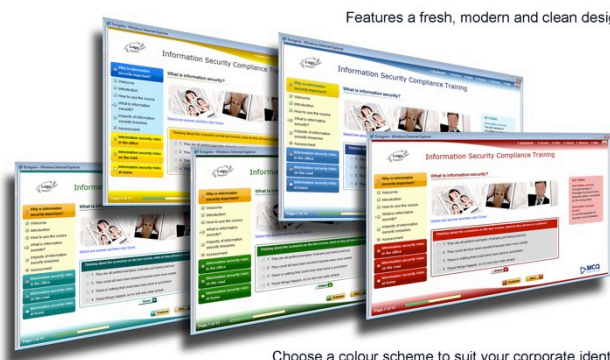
Features a fresh, modern and clean desi

Information Security Compliance Tr

What is information security?

Why is information security important?

Welcome

Introduction

How to use the course

What is information security?

Impacts of information security breaches

Assessment

Information security risks in the office

Information security risks on the road

Information security risks at home

Information Security Compliance Training

Information Security Compliance Training

What is information security?

Page 7 of 11

Choose a colour scheme to suit your corporate ident